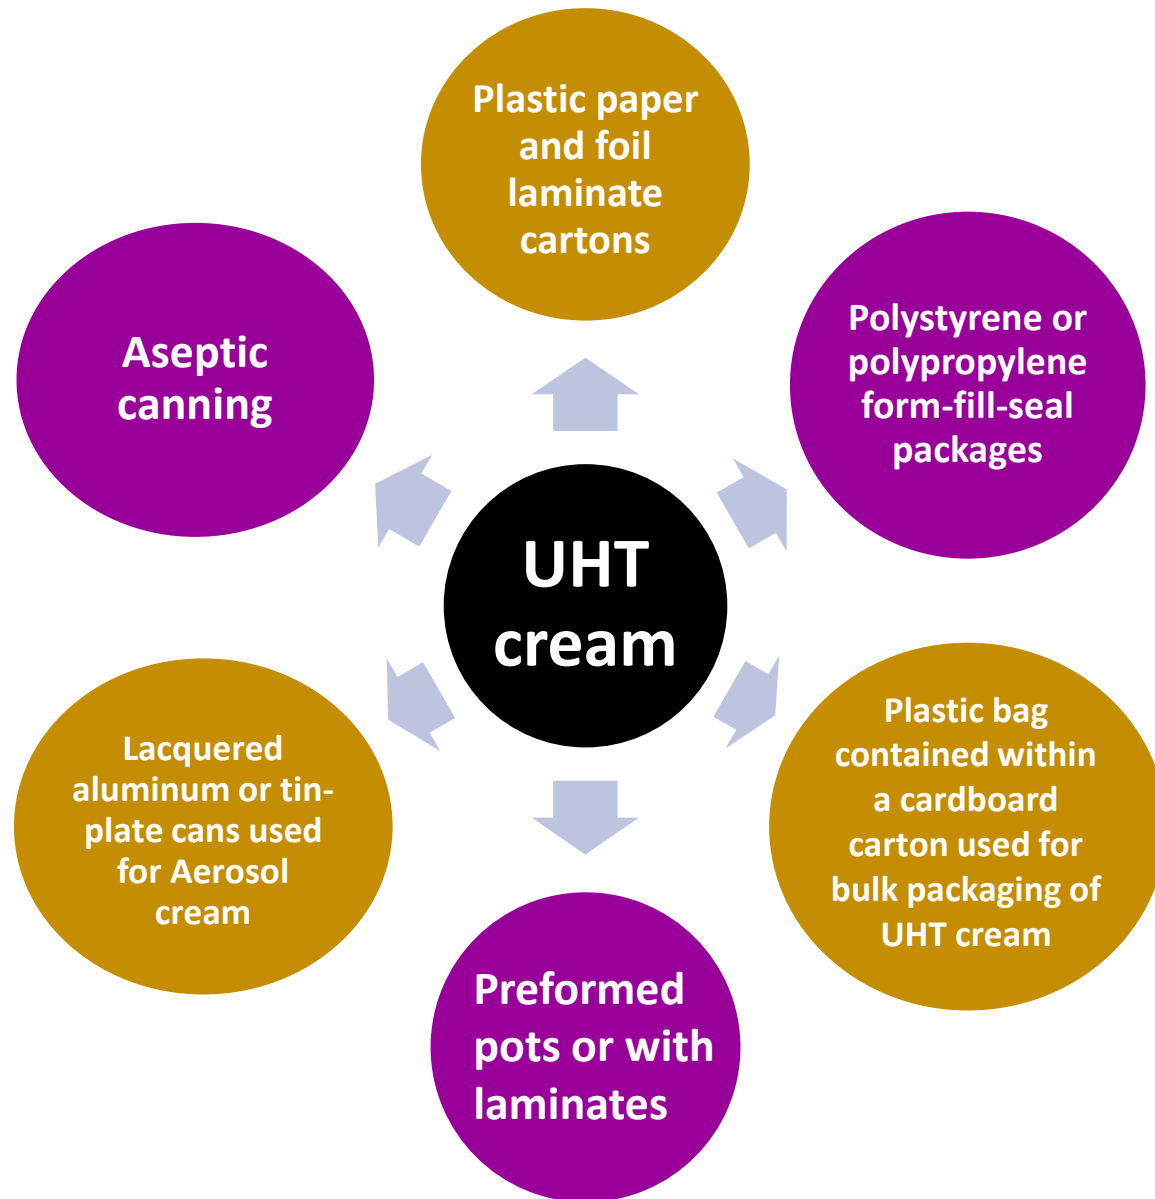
UHT cream

Plastic paper and foil laminate cartons

Polystyrene or polypropylene form-fill-seal packages

Plastic bag contained within a cardboard carton used for bulk packaging of UHT cream

Preformed pots or with laminates

Lacquered aluminum or tin-plate cans used for Aerosol cream

Aseptic canning